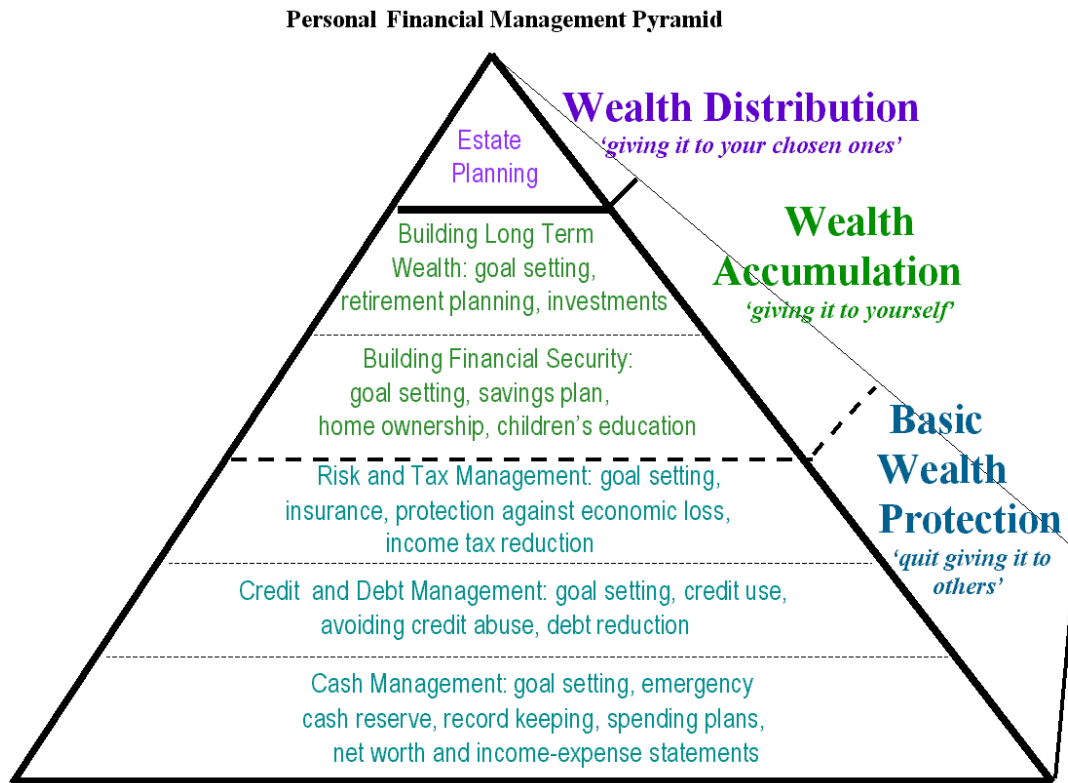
Personal Financial Management Pyramid

Wealth Distribution
'giving it to your chosen ones'

Estate Planning

Wealth Accumulation
'giving it to yourself'

Building Long Term Wealth: goal setting, retirement planning, investments

Building Financial Security: goal setting, savings plan, home ownership, children's education

Basic Wealth Protection
'quit giving it to others'

Risk and Tax Management: goal setting, insurance, protection against economic loss, income tax reduction

Credit and Debt Management: goal setting, credit use, avoiding credit abuse, debt reduction

Cash Management: goal setting, emergency cash reserve, record keeping, spending plans, net worth and income-expense statements